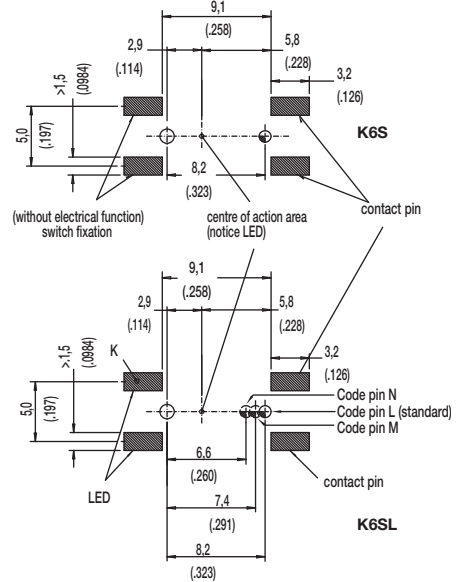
9,1
(.258)
2,9
(.114)
5,8
(.228)
3,2
(.126)
>1,5
(.0984)
5,0
(.197)
K6S
8,2
(.323)
(without electrical function)
switch fixation
centre of action area
(notice LED)
contact pin

9,1
(.258)
2,9
(.114)
5,8
(.228)
>1,5
(.0984)
K
3,2
(.126)
5,0
(.197)
Code pin N
Code pin L (standard)
Code pin M
6,6
(.260)
contact pin
LED
7,4
(.291)
K6SL
8,2
(.323)